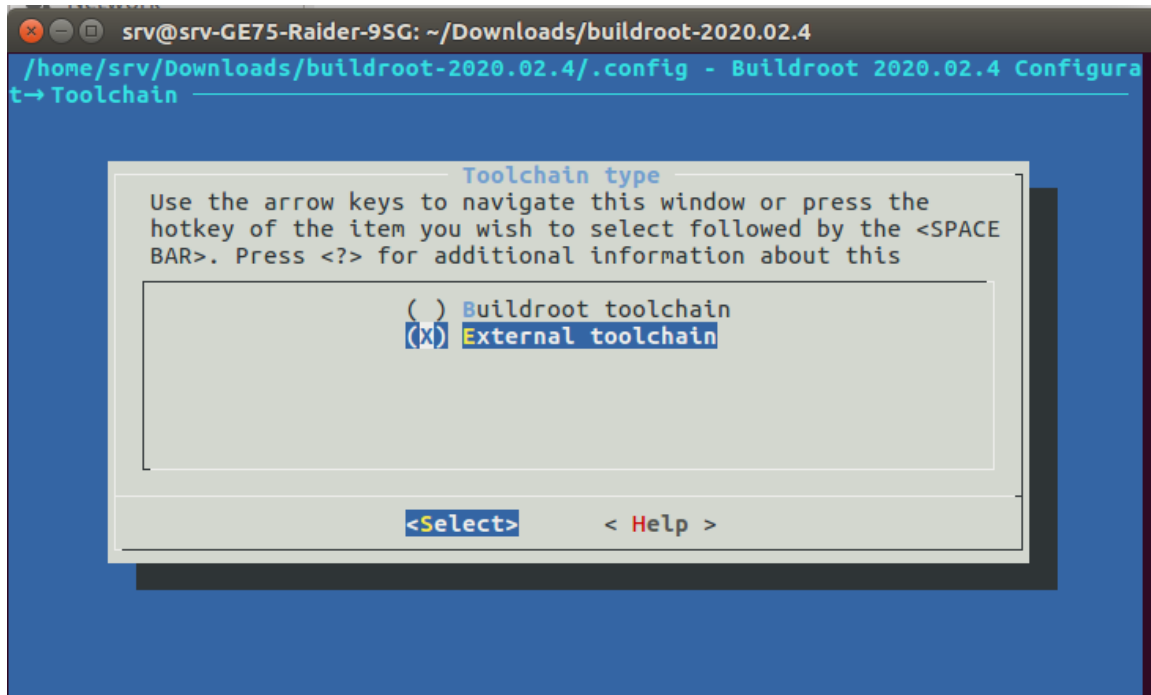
srv@srv-GE75-Raider-9SG: ~/Downloads/buildroot-2020.02.4

/home/srv/Downloads/buildroot-2020.02.4/.config - Buildroot 2020.02.4 Configura
t→ Toolchain

Toolchain type

Use the arrow keys to navigate this window or press the hotkey of the item you wish to select followed by the <SPACE BAR>. Press <?> for additional information about this

( ) Buildroot toolchain
(X) External toolchain

<Select>    < Help >